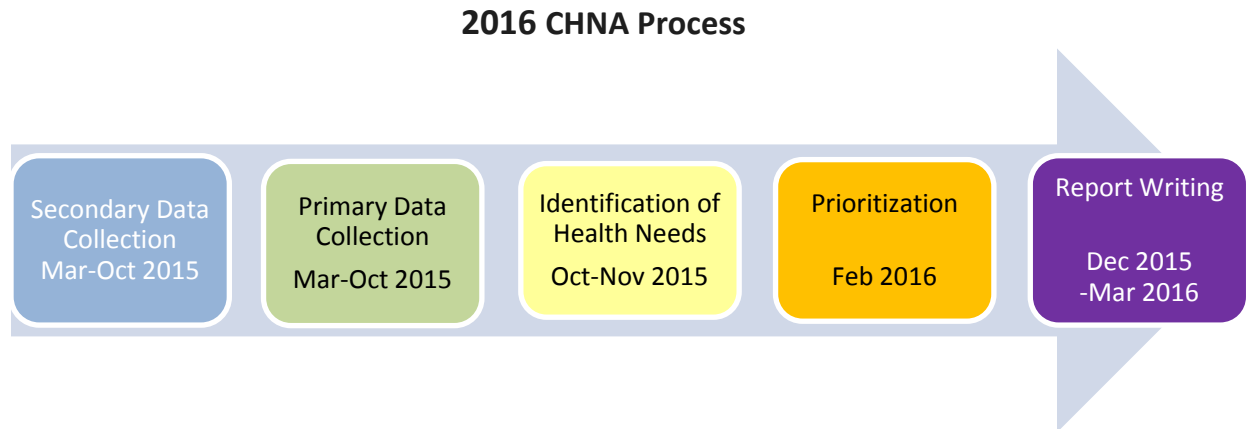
2016 CHNA Process

Secondary Data Collection Mar-Oct 2015

Primary Data Collection Mar-Oct 2015

Identification of Health Needs Oct-Nov 2015

Prioritization Feb 2016

Report Writing Dec 2015 -Mar 2016